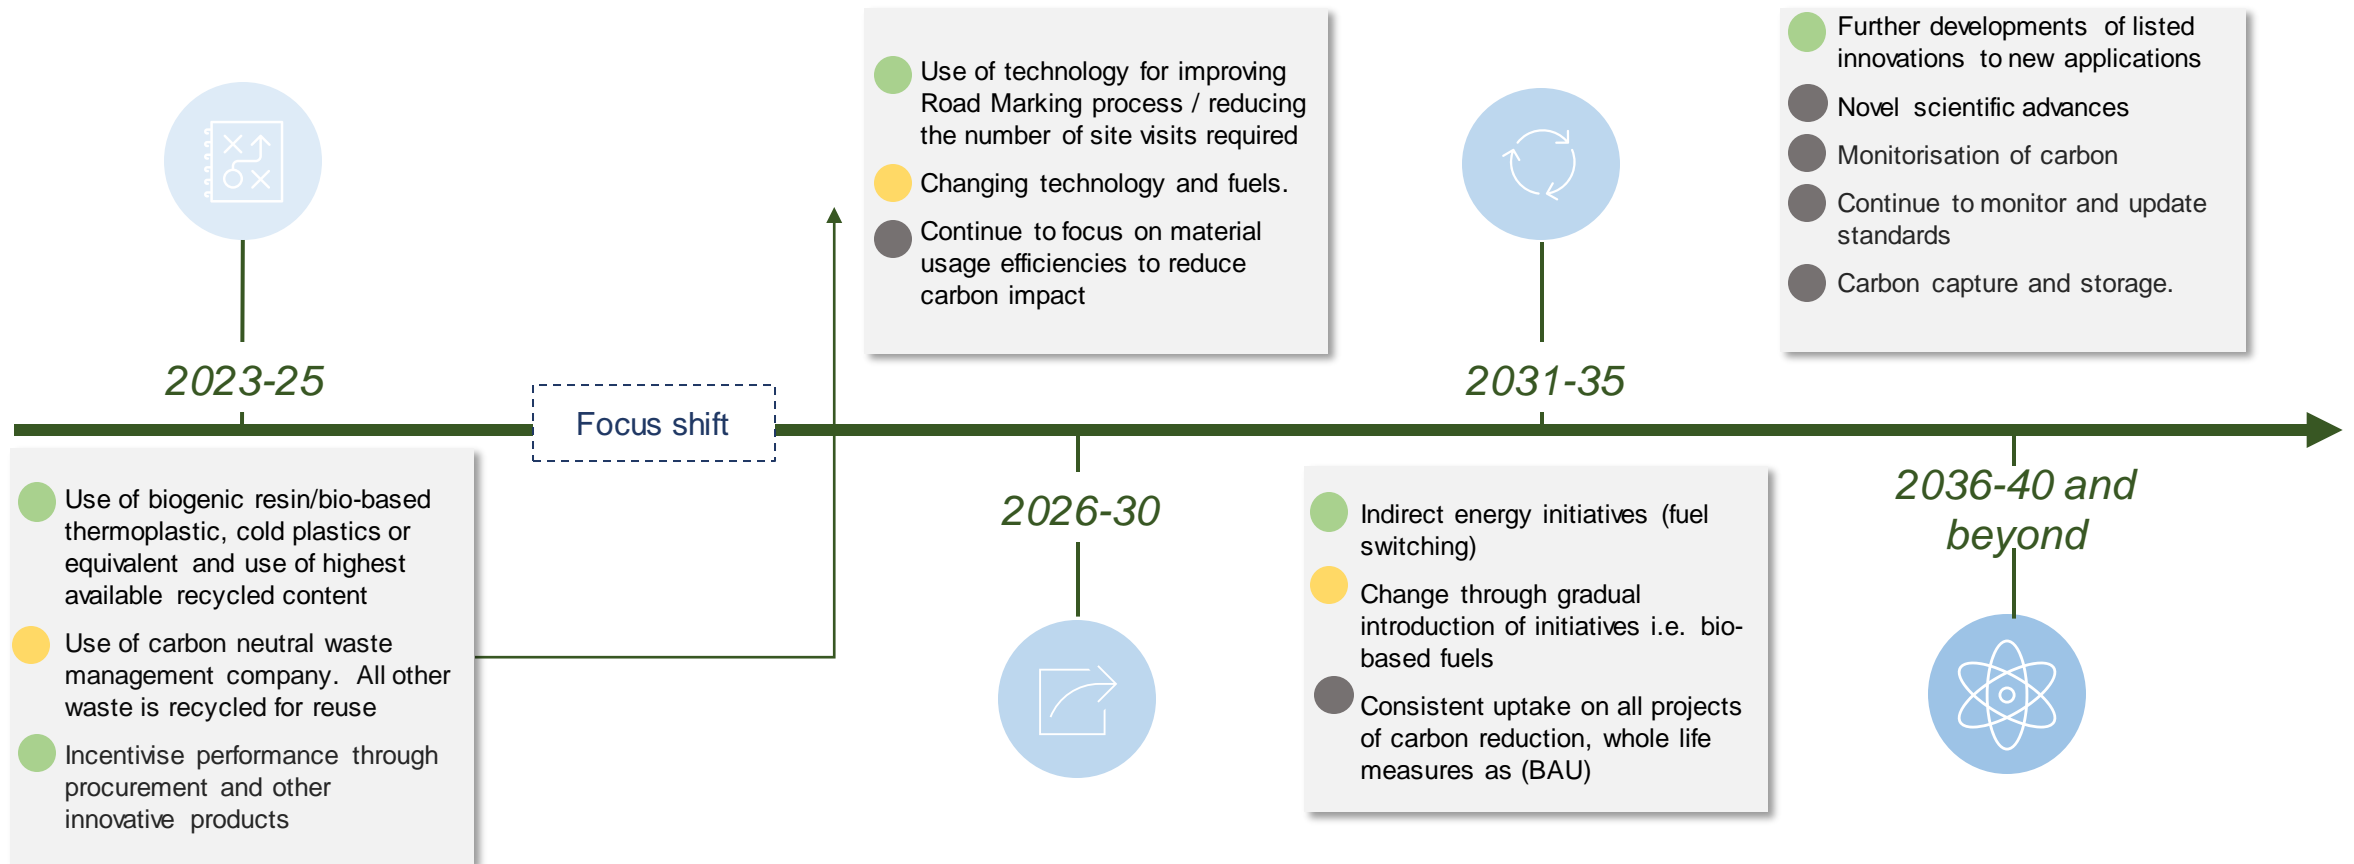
2023-25

Use of biogenic resin/bio-based thermoplastic, cold plastics or equivalent and use of highest available recycled content

Use of carbon neutral waste management company. All other waste is recycled for reuse

Incentivise performance through procurement and other innovative products

Focus shift

Use of technology for improving Road Marking process / reducing the number of site visits required

Changing technology and fuels.

Continue to focus on material usage efficiencies to reduce carbon impact

2026-30

2031-35

Indirect energy initiatives (fuel switching)

Change through gradual introduction of initiatives i.e. bio-based fuels

Consistent uptake on all projects of carbon reduction, whole life measures as (BAU)

Further developments of listed innovations to new applications

Novel scientific advances

Monitorisation of carbon

Continue to monitor and update standards

Carbon capture and storage.

2036-40 and beyond